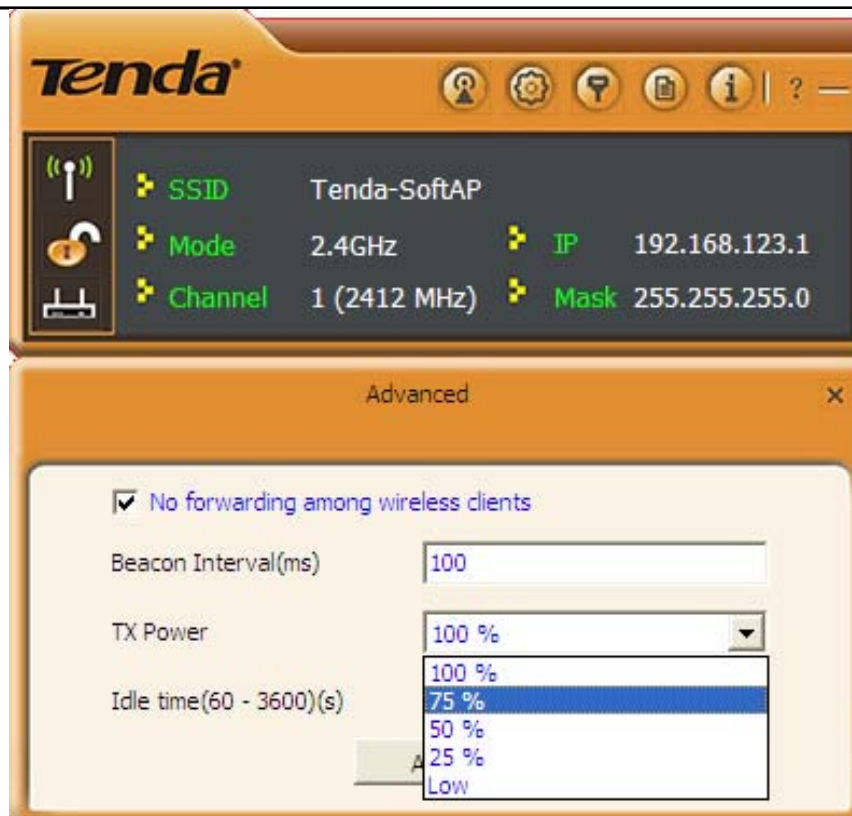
Tenda

? —

SSID Tenda-SoftAP

Mode 2.4GHz IP 192.168.123.1

Channel 1 (2412 MHz) Mask 255.255.255.0

Advanced ×

No forwarding among wireless clients

Beacon Interval(ms) 100

TX Power 100 %

100 %
75 %
50 %
25 %
Low

Idle time(60 - 3600)(s)

A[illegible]